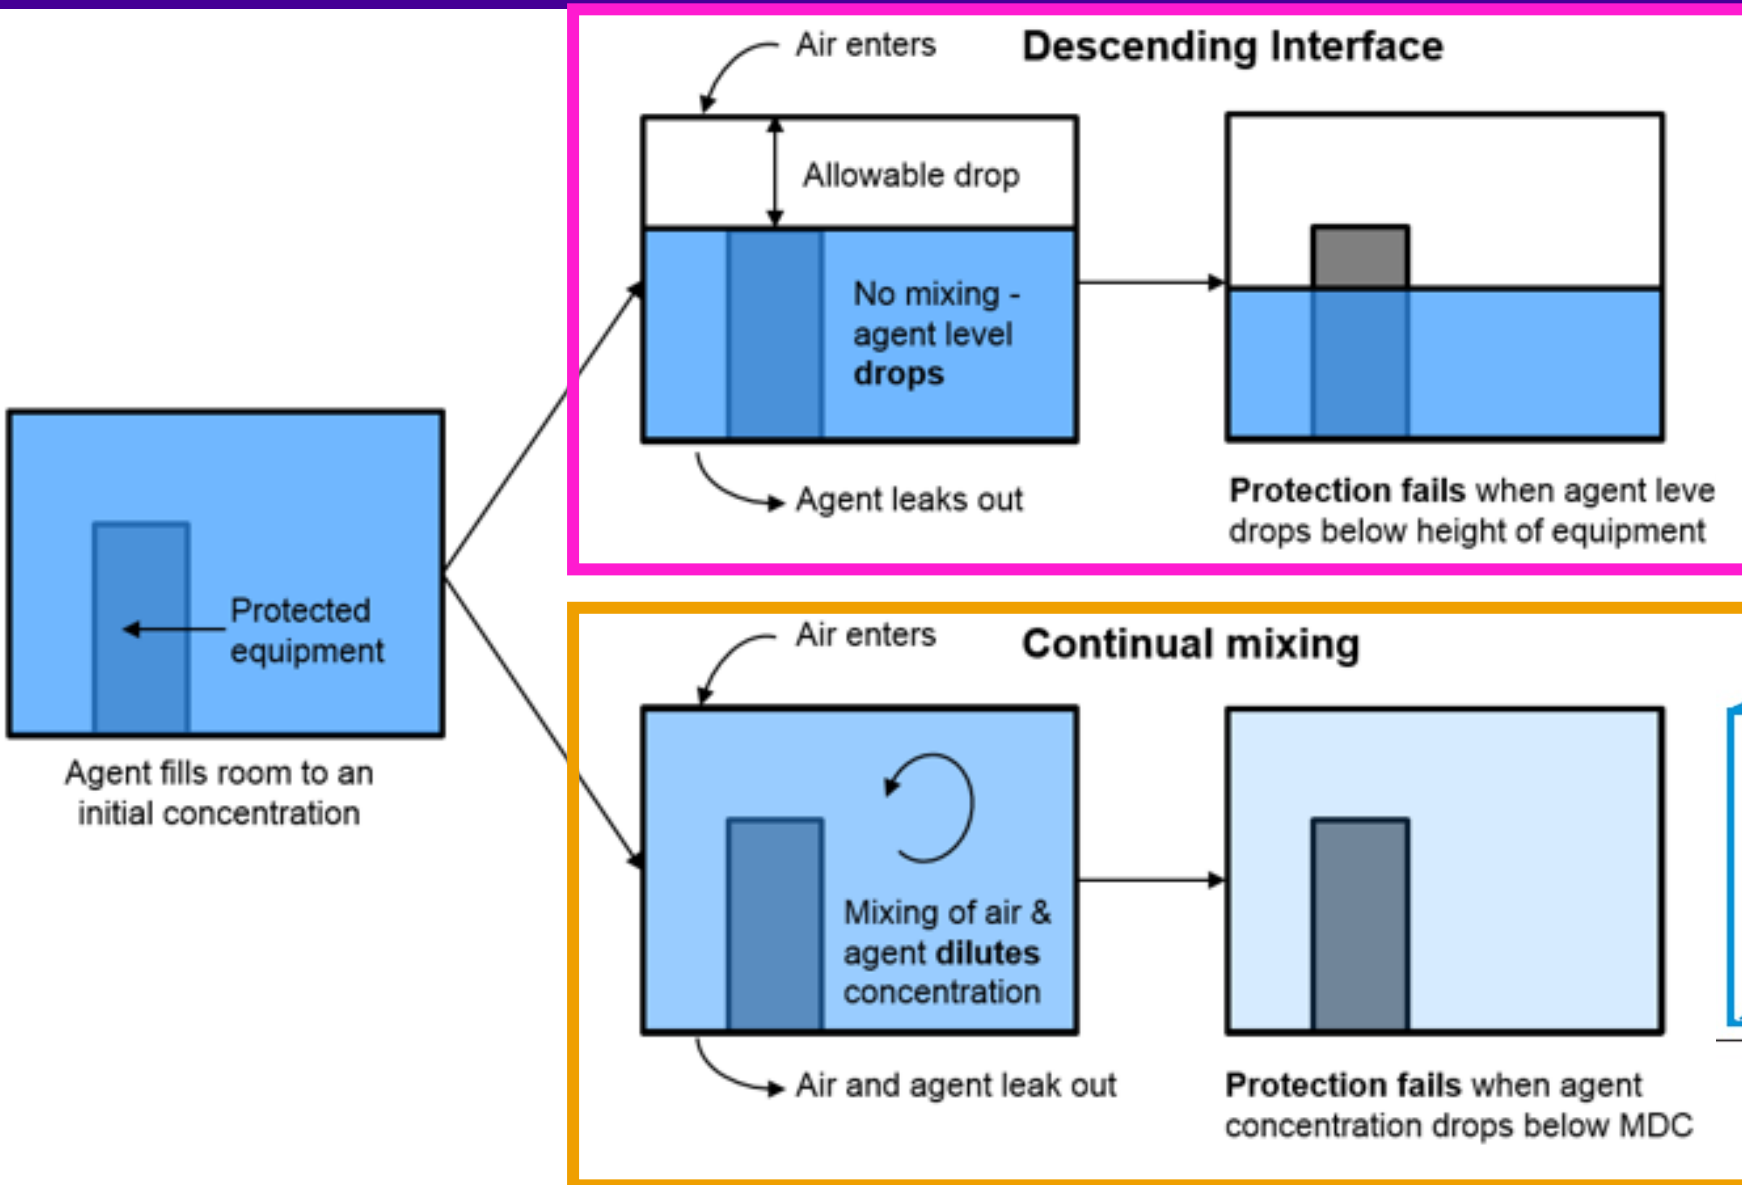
Protected equipment

Agent fills room to an initial concentration

Air enters

Descending Interface

Allowable drop

No mixing - agent level **drops**

Agent leaks out

**Protection fails** when agent leve drops below height of equipment

Air enters

Continual mixing

Mixing of air & agent **dilutes** concentration

Air and agent leak out

**Protection fails** when agent concentration drops below MDC